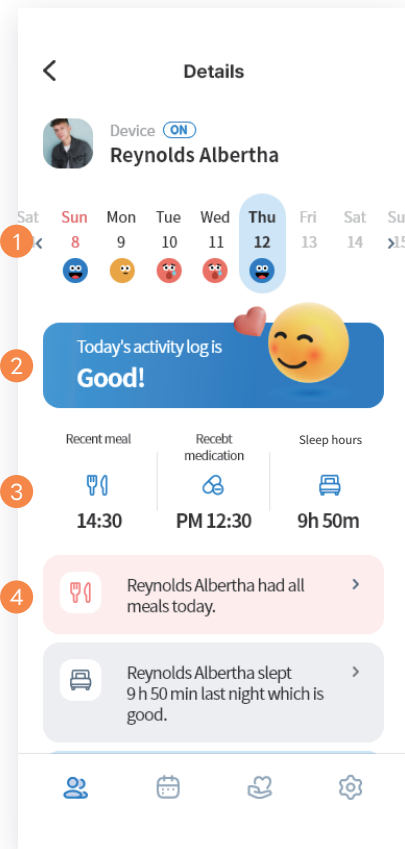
Details

Device ON
Reynolds Albertha

| Sat | Sun | Mon | Tue | Wed | Thu | Fri | Sat | Su |
|---|---|---|---|---|---|---|---|---|
| 7 | 8 | 9 | 10 | 11 | 12 | 13 | 14 | 15 |

1

2
Today's activity log is
Good!

3
Recent meal
14:30

Recebt medication
PM 12:30

Sleep hours
9h 50m

4
Reynolds Albertha had all meals today.

Reynolds Albertha slept 9 h 50 min last night which is good.